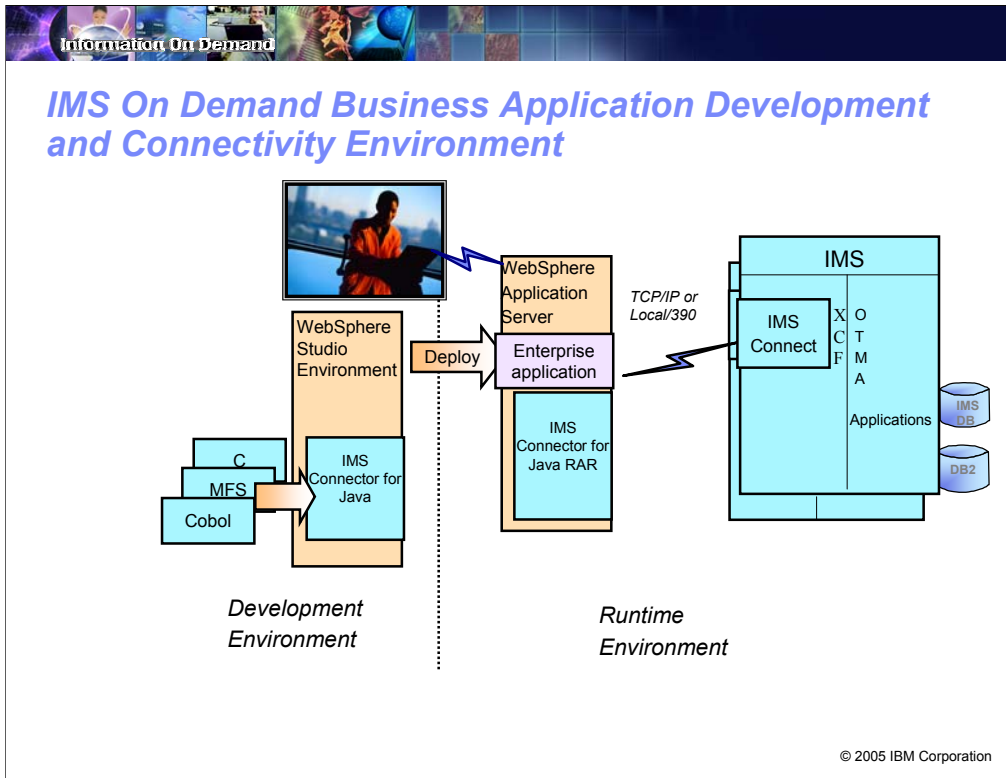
Information On Demand

IMS On Demand Business Application Development and Connectivity Environment

WebSphere Application Server

TCP/IP or Local/390

IMS

IMS Connect

X C F

O T M A

Applications

IMS DB

DB2

WebSphere Studio Environment

Deploy

Enterprise application

IMS Connector for Java RAR

C

MFS

Cobol

IMS Connector for Java

Development Environment

Runtime Environment

© 2005 IBM Corporation